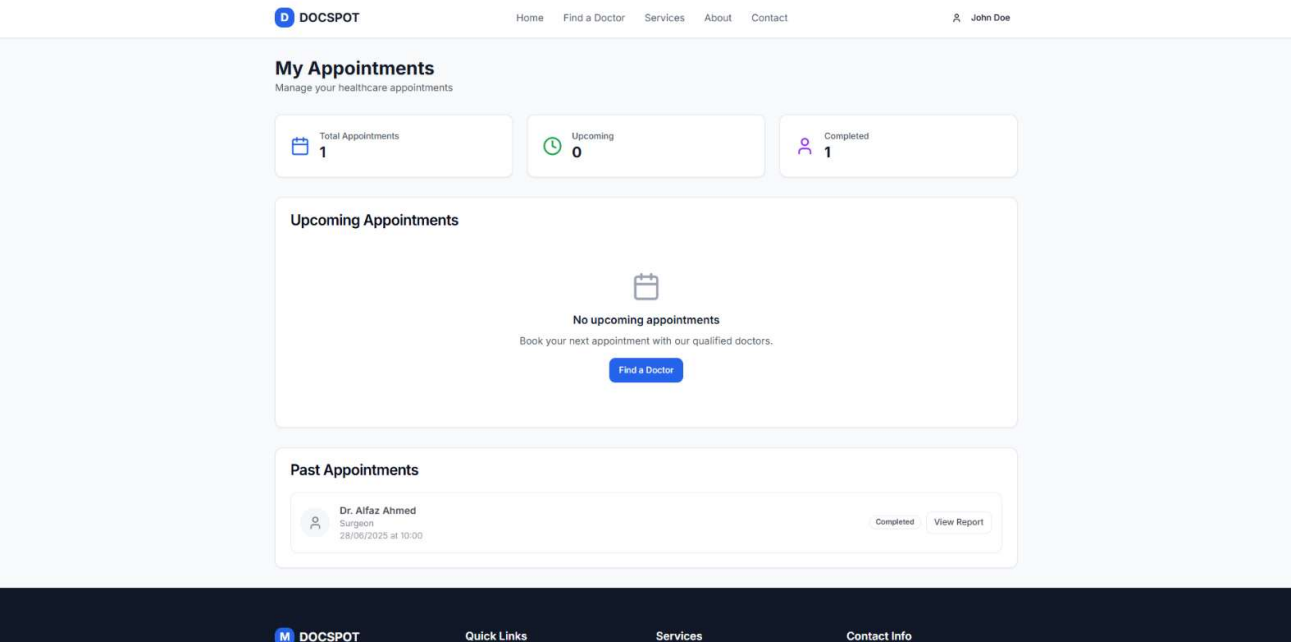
D DOCSPOT

Home Find a Doctor Services About Contact

John Doe

My Appointments
Manage your healthcare appointments

Total Appointments
1

Upcoming
0

Completed
1

Upcoming Appointments

No upcoming appointments
Book your next appointment with our qualified doctors.

Find a Doctor

Past Appointments

Dr. Alfaz Ahmed
Surgeon
28/06/2025 at 10:00

Completed

View Report

M DOCSPOT

Quick Links

Services

Contact Info